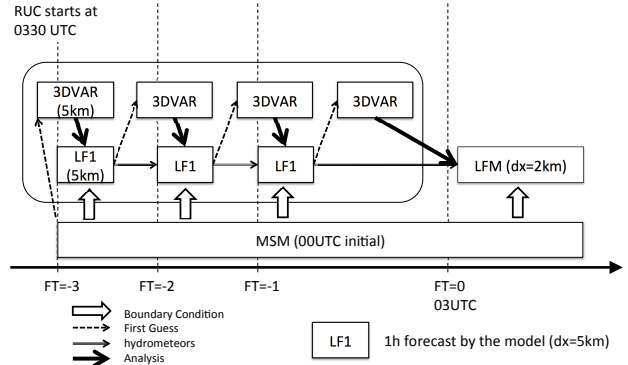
RUC starts at 0330 UTC

3DVAR (5km)

3DVAR

3DVAR

3DVAR

LF1 (5km)

LF1

LF1

LFM (dx=2km)

MSM (00UTC initial)

FT=-3

FT=-2

FT=-1

FT=0 03UTC

Boundary Condition
First Guess
hydrometeors
Analysis

LF1 1h forecast by the model (dx=5km)